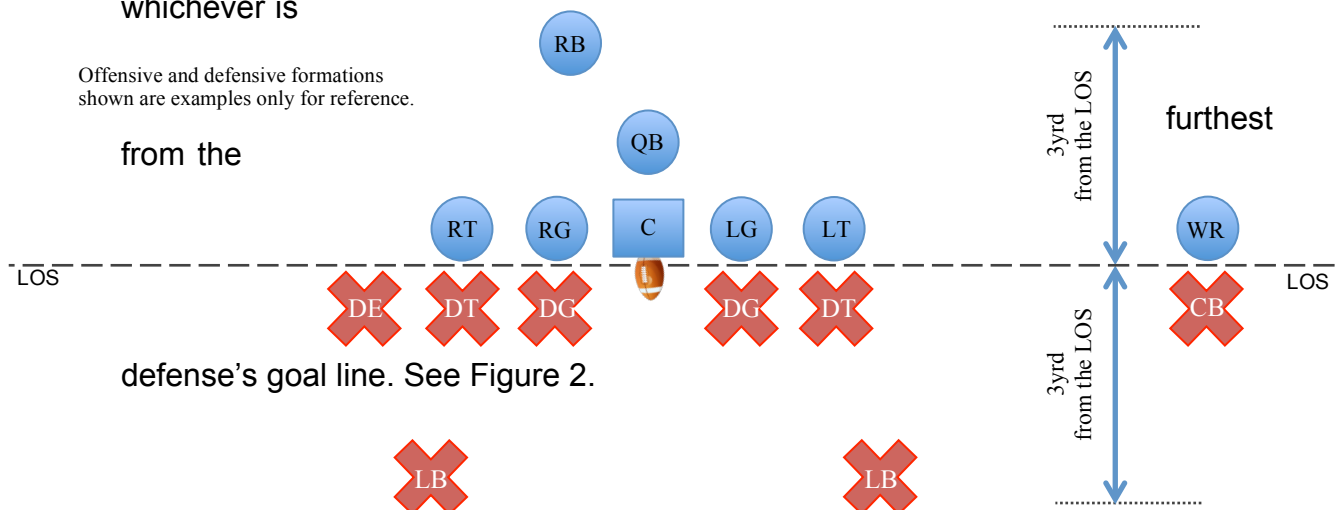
whichever is

RB

Offensive and defensive formations shown are examples only for reference.

QB

from the

furthest

3yd from the LOS

RT RG C LG LT WR

LOS

LOS

DE DT DG DG DT CB

defense’s goal line. See Figure 2.

3yd from the LOS

LB LB